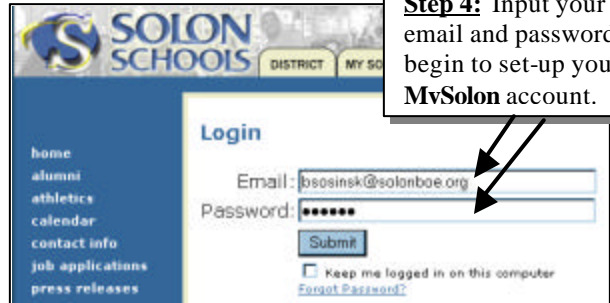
SOLON SCHOOLS

DISTRICT MY SO

**Step 4:** Input your email and passwor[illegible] begin to set-up you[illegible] **MySolon** account.

home
alumni
athletics
calendar
contact info
job applications
press releases

Login

Email: bsosinsk@solonboe.org
Password: ••••••
Submit

Keep me logged in on this computer
Forgot Password?